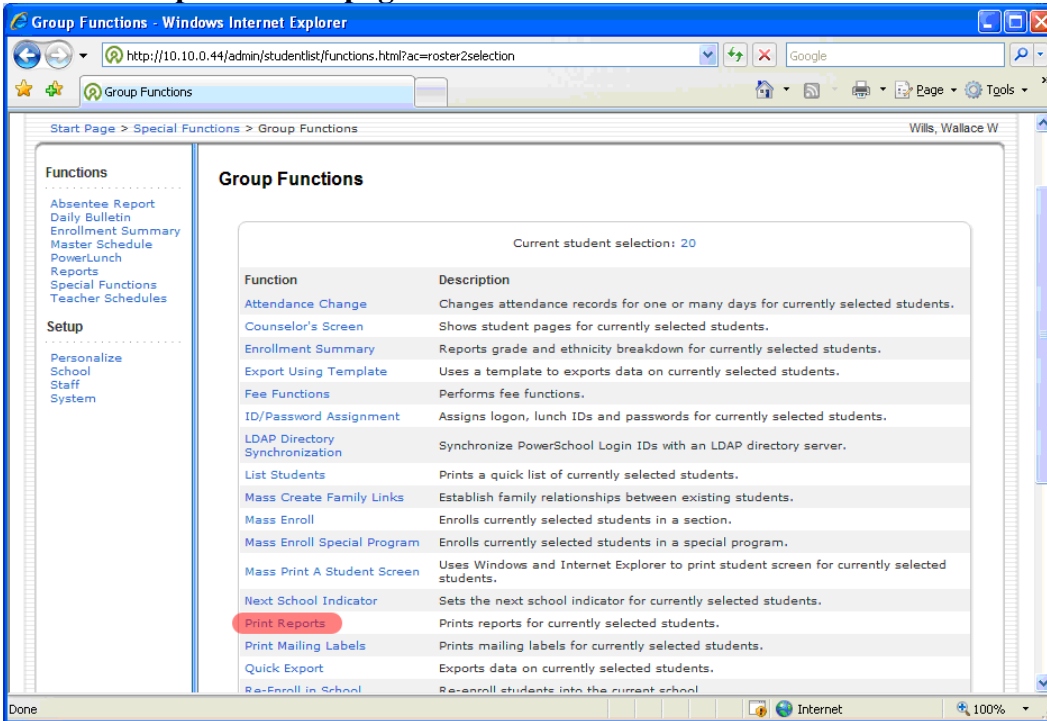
Group Functions - Windows Internet Explorer

http://10.10.0.44/admin/studentlist/functions.html?ac=roster2selection

Google

Group Functions

Page Tools

Start Page > Special Functions > Group Functions

Wills, Wallace W

Functions

Absentee Report
Daily Bulletin
Enrollment Summary
Master Schedule
PowerLunch
Reports
Special Functions
Teacher Schedules

Setup

Personalize
School
Staff
System

Group Functions

Current student selection: 20

| Function | Description |
|---|---|
| Attendance Change | Changes attendance records for one or many days for currently selected students. |
| Counselor's Screen | Shows student pages for currently selected students. |
| Enrollment Summary | Reports grade and ethnicity breakdown for currently selected students. |
| Export Using Template | Uses a template to exports data on currently selected students. |
| Fee Functions | Performs fee functions. |
| ID/Password Assignment | Assigns logon, lunch IDs and passwords for currently selected students. |
| LDAP Directory Synchronization | Synchronize PowerSchool Login IDs with an LDAP directory server. |
| List Students | Prints a quick list of currently selected students. |
| Mass Create Family Links | Establish family relationships between existing students. |
| Mass Enroll | Enrolls currently selected students in a section. |
| Mass Enroll Special Program | Enrolls currently selected students in a special program. |
| Mass Print A Student Screen | Uses Windows and Internet Explorer to print student screen for currently selected students. |
| Next School Indicator | Sets the next school indicator for currently selected students. |
| Print Reports | Prints reports for currently selected students. |
| Print Mailing Labels | Prints mailing labels for currently selected students. |
| Quick Export | Exports data on currently selected students. |
| Re-Enroll in School | Re-enroll students into the current school |

Done

Internet

100%